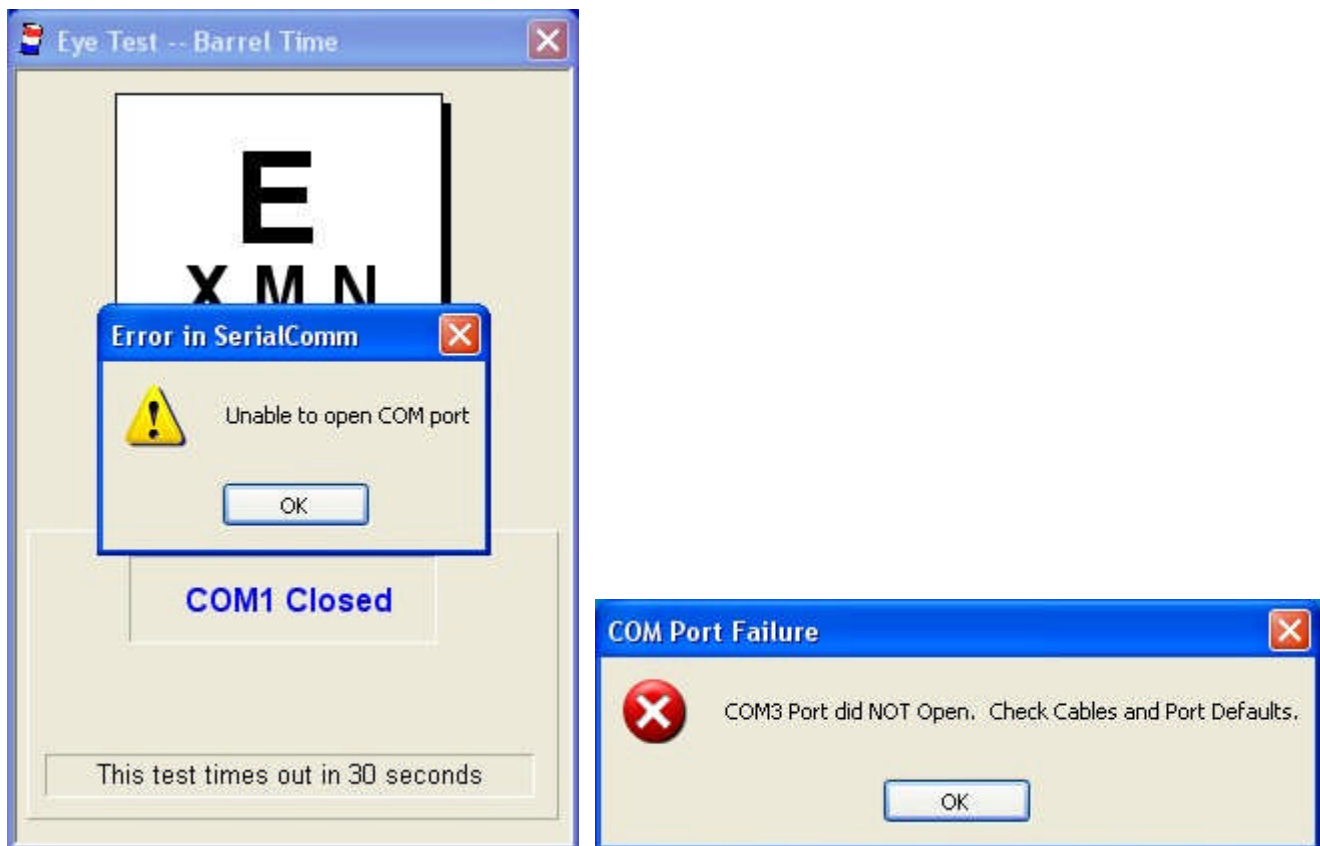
Eye Test -- Barrel Time

E
X M N

Error in SerialComm

Unable to open COM port

OK

COM1 Closed

This test times out in 30 seconds

COM Port Failure

COM3 Port did NOT Open. Check Cables and Port Defaults.

OK